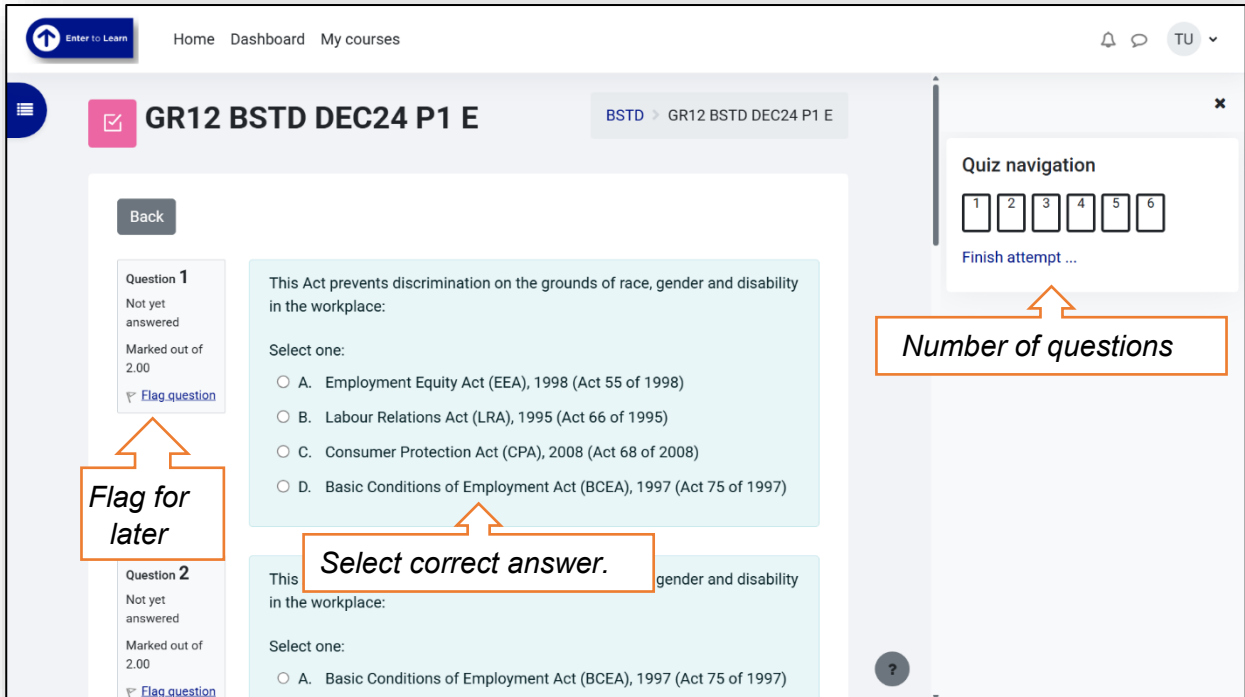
Enter to Learn

Home Dashboard My courses

TU

GR12 BSTD DEC24 P1 E

BSTD > GR12 BSTD DEC24 P1 E

Back

Question 1
Not yet answered
Marked out of 2.00
Flag question

This Act prevents discrimination on the grounds of race, gender and disability in the workplace:

Select one:
A. Employment Equity Act (EEA), 1998 (Act 55 of 1998)
B. Labour Relations Act (LRA), 1995 (Act 66 of 1995)
C. Consumer Protection Act (CPA), 2008 (Act 68 of 2008)
D. Basic Conditions of Employment Act (BCEA), 1997 (Act 75 of 1997)

Flag for later

Select correct answer.

Question 2
Not yet answered
Marked out of 2.00
Flag question

This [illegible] gender and disability in the workplace:

Select one:
A. Basic Conditions of Employment Act (BCEA), 1997 (Act 75 of 1997)

Quiz navigation
1 2 3 4 5 6
Finish attempt ...

Number of questions

?